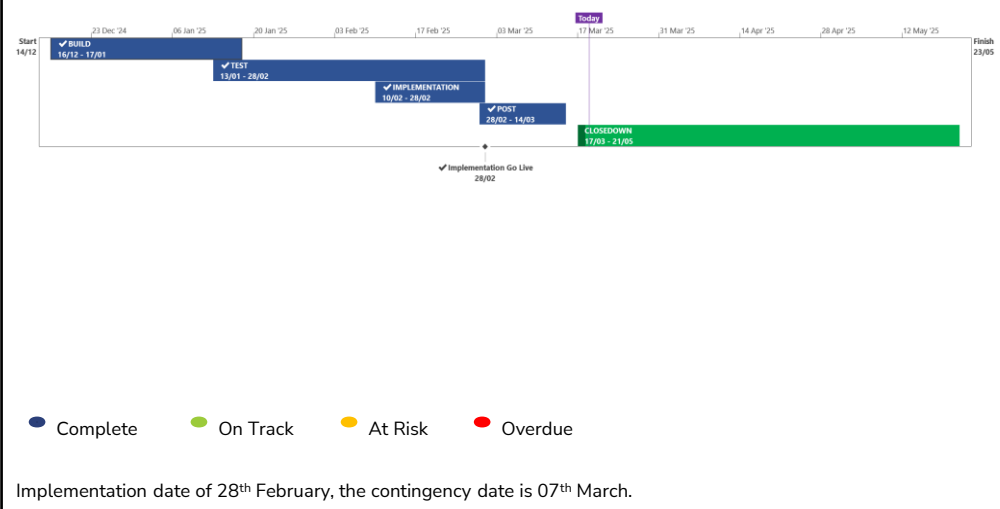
Today

23 Dec '24 | 06 Jan '25 | 20 Jan '25 | 03 Feb '25 | 17 Feb '25 | 03 Mar '25 | 17 Mar '25 | 31 Mar '25 | 14 Apr '25 | 28 Apr '25 | 12 May '25

Start
14/12

Finish
23/05

✔BUILD
16/12 - 17/01

✔TEST
13/01 - 28/02

✔IMPLEMENTATION
10/02 - 28/02

✔POST
28/02 - 14/03

CLOSEDOWN
17/03 - 21/05

✔Implementation Go Live
28/02

Complete On Track At Risk Overdue

Implementation date of 28<sup>th</sup> February, the contingency date is 07<sup>th</sup> March.